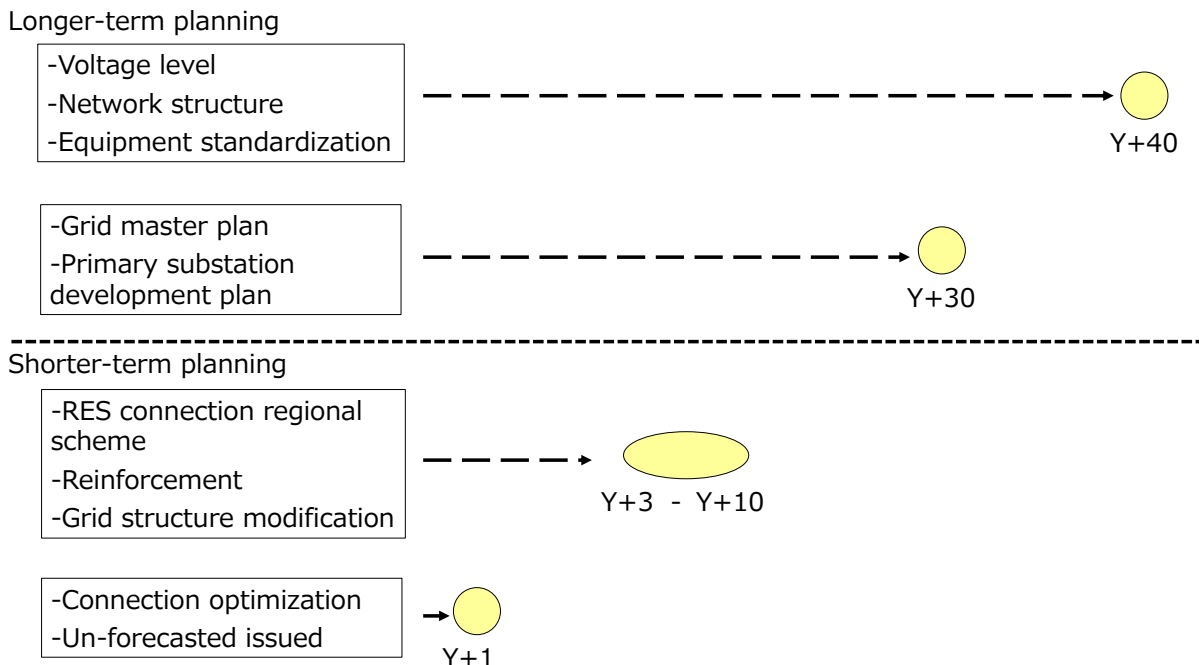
Longer-term planning

-Voltage level
-Network structure
-Equipment standardization

Y+40

-Grid master plan
-Primary substation development plan

Y+30

Shorter-term planning

-RES connection regional scheme
-Reinforcement
-Grid structure modification

Y+3 - Y+10

-Connection optimization
-Un-forecasted issued

Y+1